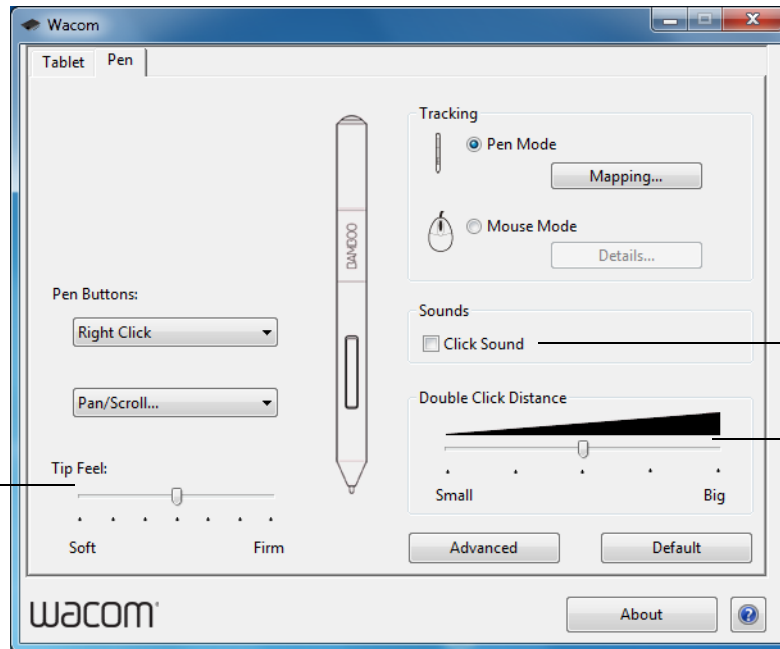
Wacom

Tablet Pen

BAMBOO

Tracking

Pen Mode

Mapping...

Mouse Mode

Details...

Pen Buttons:

Right Click

Pan/Scroll...

Sounds

Click Sound

Double Click Distance

Small Big

Tip Feel:

Soft Firm

Advanced

Default

wacom

About

?